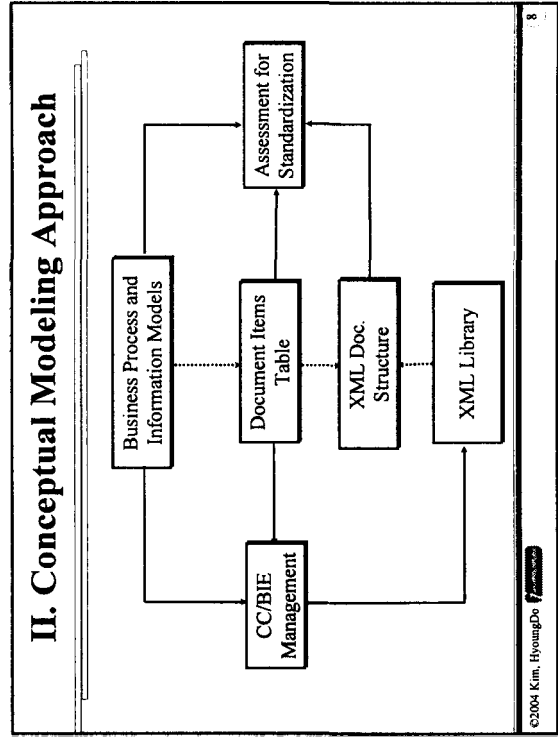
II. Conceptual Modeling Approach

Business Process and Information Models

Assessment for Standardization

Document Items Table

XML Doc. Structure

XML Library

CC/BIE Management

©2004 Kim, HyoungDo

8